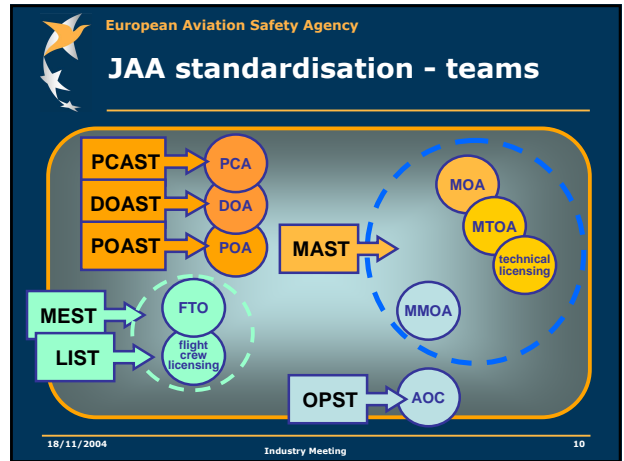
European Aviation Safety Agency

JAA standardisation - teams

PCAST
PCA
DOAST
DOA
POAST
POA
MAST
MOA
MTOA
technical licensing
MMOA
MEST
FTO
LIST
flight crew licensing
OPST
AOC

18/11/2004
Industry Meeting
10